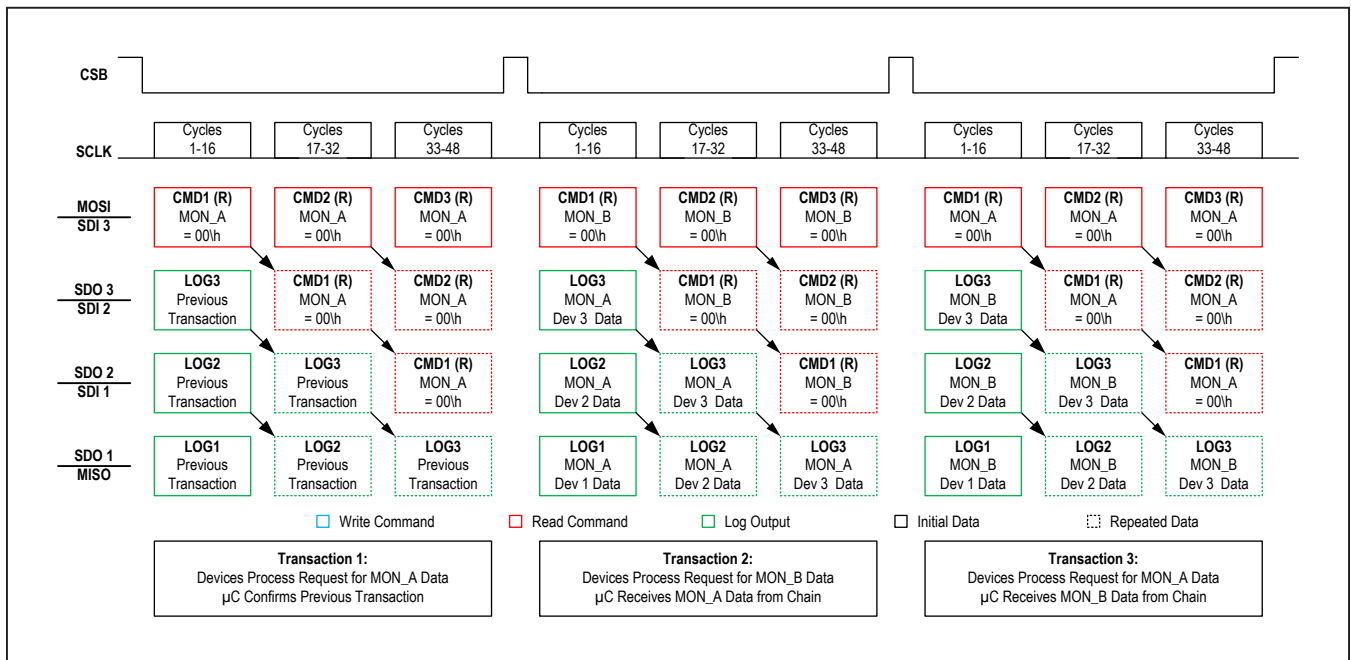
CSB

SCLK

Cycles 1-16 | Cycles 17-32 | Cycles 33-48 | Cycles 1-16 | Cycles 17-32 | Cycles 33-48 | Cycles 1-16 | Cycles 17-32 | Cycles 33-48

MOSI
SDI 3

CMD1 (R) MON_A = 00\h
CMD2 (R) MON_A = 00\h
CMD3 (R) MON_A = 00\h
CMD1 (R) MON_B = 00\h
CMD2 (R) MON_B = 00\h
CMD3 (R) MON_B = 00\h
CMD1 (R) MON_A = 00\h
CMD2 (R) MON_A = 00\h
CMD3 (R) MON_A = 00\h

SDO 3
SDI 2

LOG3 Previous Transaction
CMD1 (R) MON_A = 00\h
CMD2 (R) MON_A = 00\h
LOG3 MON_A Dev 3 Data
CMD1 (R) MON_B = 00\h
CMD2 (R) MON_B = 00\h
LOG3 MON_B Dev 3 Data
CMD1 (R) MON_A = 00\h
CMD2 (R) MON_A = 00\h

SDO 2
SDI 1

LOG2 Previous Transaction
LOG3 Previous Transaction
CMD1 (R) MON_A = 00\h
LOG2 MON_A Dev 2 Data
LOG3 MON_A Dev 3 Data
CMD1 (R) MON_B = 00\h
LOG2 MON_B Dev 2 Data
LOG3 MON_B Dev 3 Data
CMD1 (R) MON_A = 00\h

SDO 1
MISO

LOG1 Previous Transaction
LOG2 Previous Transaction
LOG3 Previous Transaction
LOG1 MON_A Dev 1 Data
LOG2 MON_A Dev 2 Data
LOG3 MON_A Dev 3 Data
LOG1 MON_B Dev 1 Data
LOG2 MON_B Dev 2 Data
LOG3 MON_B Dev 3 Data

Write Command
Read Command
Log Output
Initial Data
Repeated Data

Transaction 1:
Devices Process Request for MON_A Data
µC Confirms Previous Transaction

Transaction 2:
Devices Process Request for MON_B Data
µC Receives MON_A Data from Chain

Transaction 3:
Devices Process Request for MON_A Data
µC Receives MON_B Data from Chain